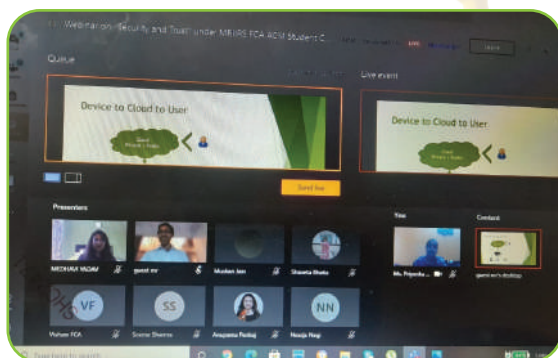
Webinar on "Security and Trust" under MRIIRS FCA ACM Student C

Queue

Live event

Device to Cloud to User

Device to Cloud to User

Send live

Presenters

MEGHNA YADAV

guest mr

Muskan Jain

Shweta Bhola

Vishant FCA

Sonam Sharma

Anupama Pasluja

Neeraj Negi

VF

SS

NN

Live

Content

Ms. Priyanka

guest mr's desktop

Type here to search